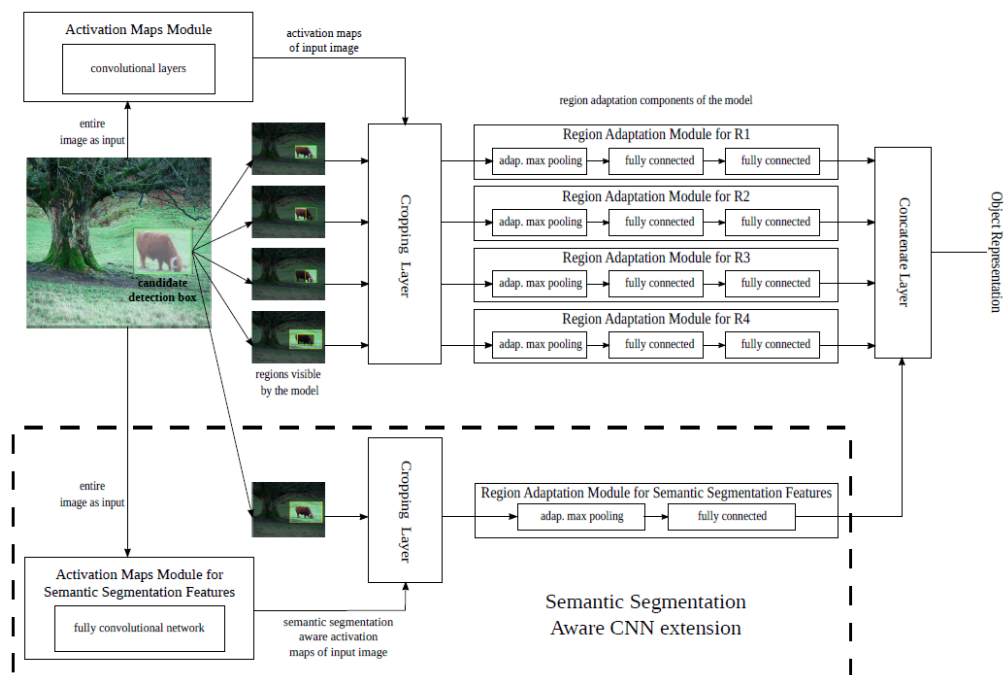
Activation Maps Module

convolutional layers

activation maps of input image

region adaptation components of the model

entire image as input

candidate detection box

Cropping Layer

Region Adaptation Module for R1

adap. max pooling

fully connected

fully connected

Region Adaptation Module for R2

adap. max pooling

fully connected

fully connected

Region Adaptation Module for R3

adap. max pooling

fully connected

fully connected

Region Adaptation Module for R4

adap. max pooling

fully connected

fully connected

Concatenate Layer

Object Representation

regions visible by the model

entire image as input

Cropping Layer

Region Adaptation Module for Semantic Segmentation Features

adap. max pooling

fully connected

Activation Maps Module for Semantic Segmentation Features

fully convolutional network

semantic segmentation aware activation maps of input image

Semantic Segmentation Aware CNN extension